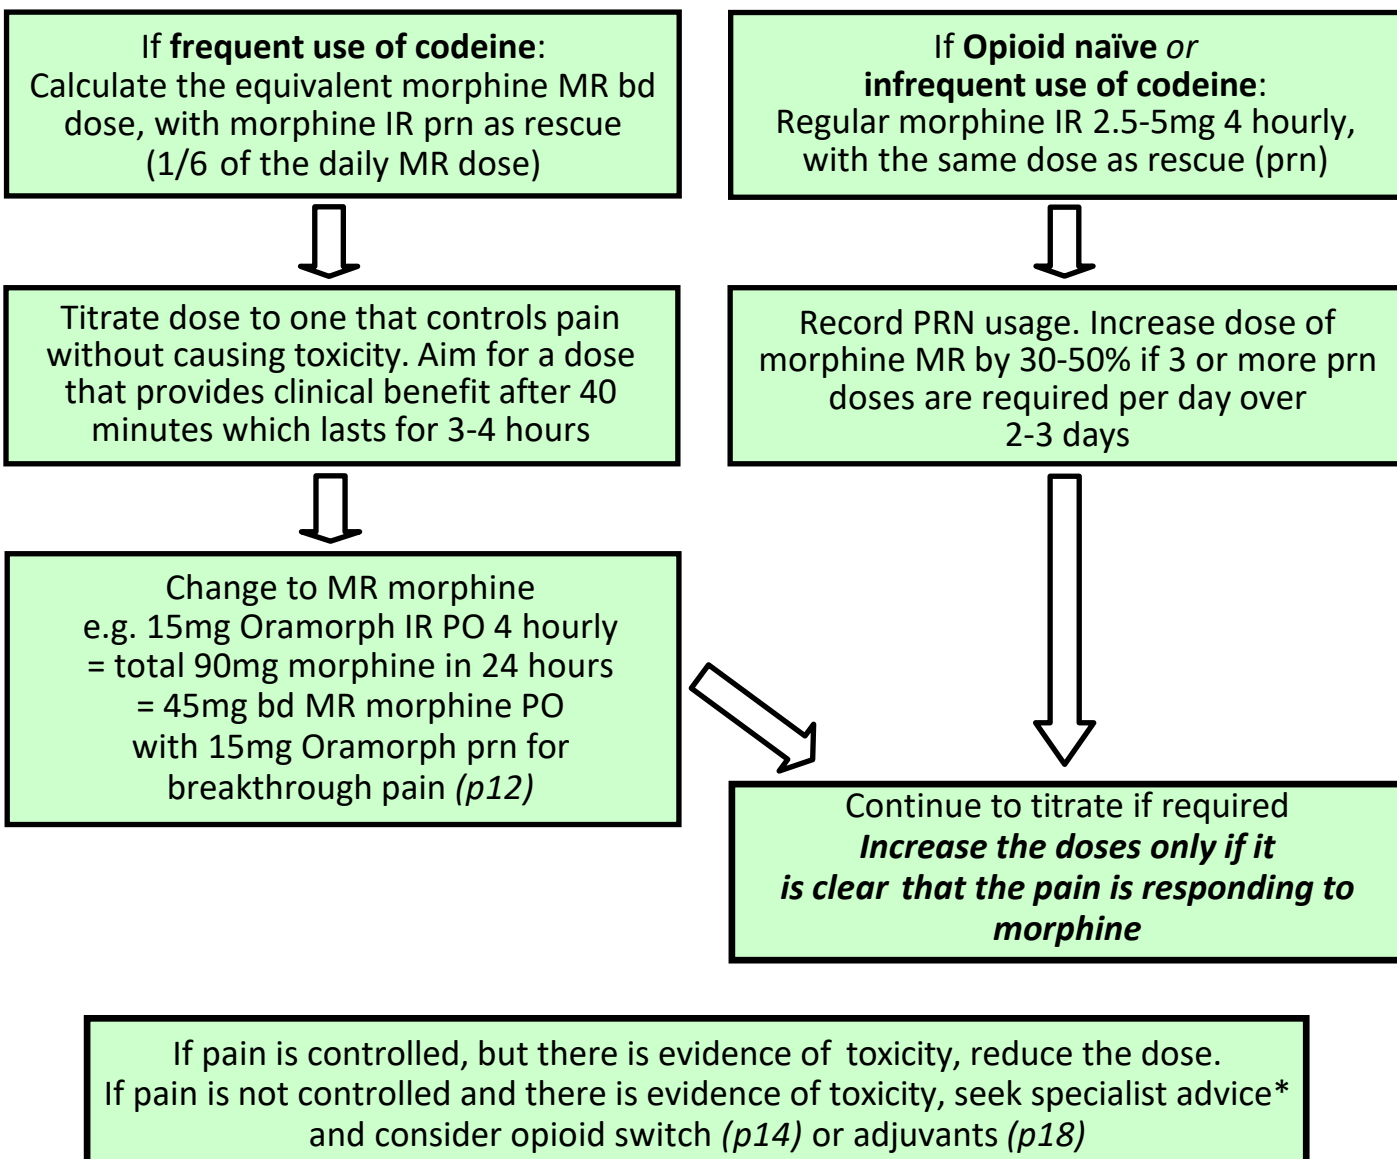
If frequent use of codeine: Calculate the equivalent morphine MR bd dose, with morphine IR prn as rescue (1/6 of the daily MR dose)

Titrate dose to one that controls pain without causing toxicity. Aim for a dose that provides clinical benefit after 40 minutes which lasts for 3-4 hours

Change to MR morphine e.g. 15mg Oramorph IR PO 4 hourly = total 90mg morphine in 24 hours = 45mg bd MR morphine PO with 15mg Oramorph prn for breakthrough pain (p12)

If Opioid naïve or infrequent use of codeine: Regular morphine IR 2.5-5mg 4 hourly, with the same dose as rescue (prn)

Record PRN usage. Increase dose of morphine MR by 30-50% if 3 or more prn doses are required per day over 2-3 days

Continue to titrate if required
Increase the doses only if it is clear that the pain is responding to morphine

If pain is controlled, but there is evidence of toxicity, reduce the dose. If pain is not controlled and there is evidence of toxicity, seek specialist advice* and consider opioid switch (p14) or adjuvants (p18)